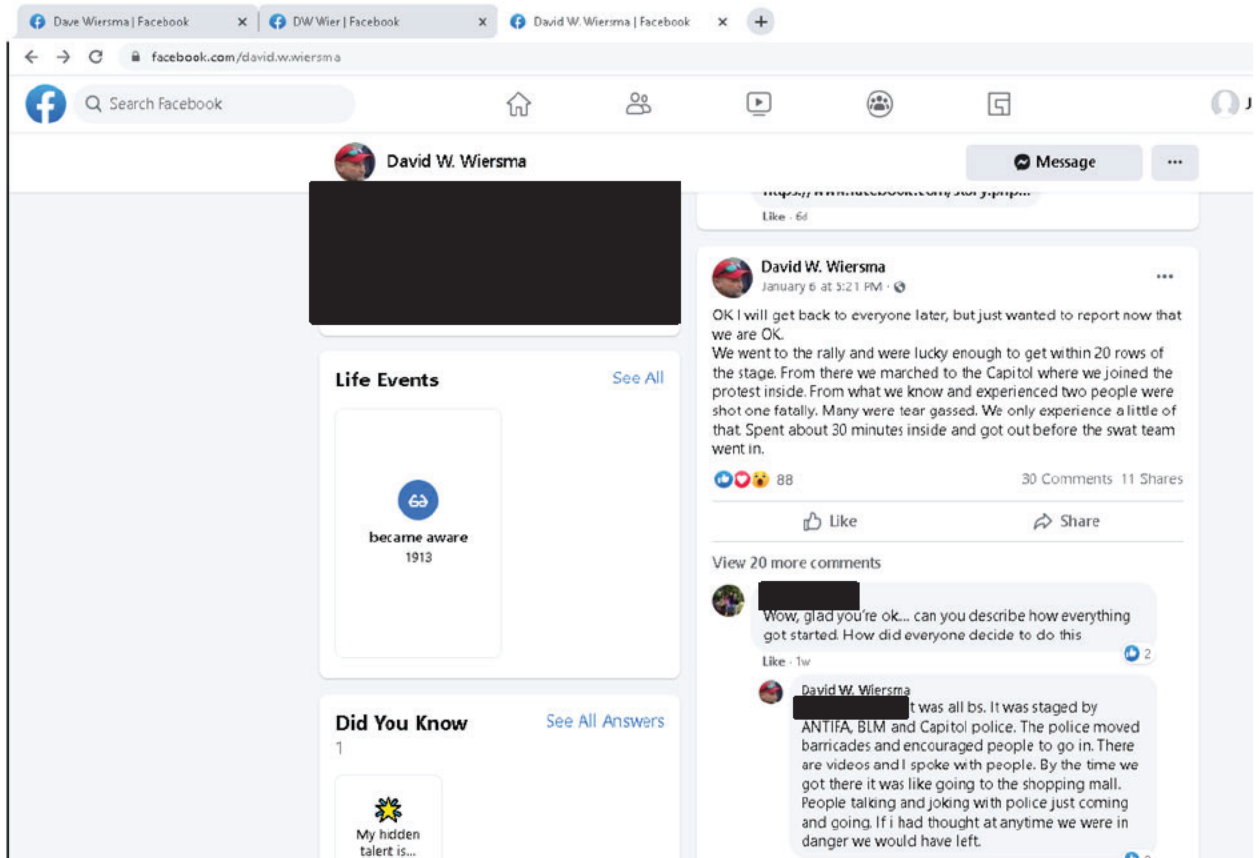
Dave Wiersma | Facebook ×
DW Wier | Facebook ×
David W. Wiersma | Facebook ×
+

facebook.com/david.w.wiersma

Search Facebook

J

David W. Wiersma

Message
···

https://www.facebook.com/story.php...
Like · 6d

David W. Wiersma
January 6 at 5:21 PM ·

OK I will get back to everyone later, but just wanted to report now that we are OK.
We went to the rally and were lucky enough to get within 20 rows of the stage. From there we marched to the Capitol where we joined the protest inside. From what we know and experienced two people were shot one fatally. Many were tear gassed. We only experience a little of that. Spent about 30 minutes inside and got out before the swat team went in.

88
30 Comments 11 Shares

Like
Share

View 20 more comments

Wow, glad you're ok... can you describe how everything got started. How did everyone decide to do this
Like · 1w
2

David W. Wiersma
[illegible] it was all bs. It was staged by ANTIFA, BLM and Capitol police. The police moved barricades and encouraged people to go in. There are videos and I spoke with people. By the time we got there it was like going to the shopping mall. People talking and joking with police just coming and going. If i had thought at anytime we were in danger we would have left.

Life Events
See All

became aware
1913

Did You Know
See All Answers
1

My hidden talent is...